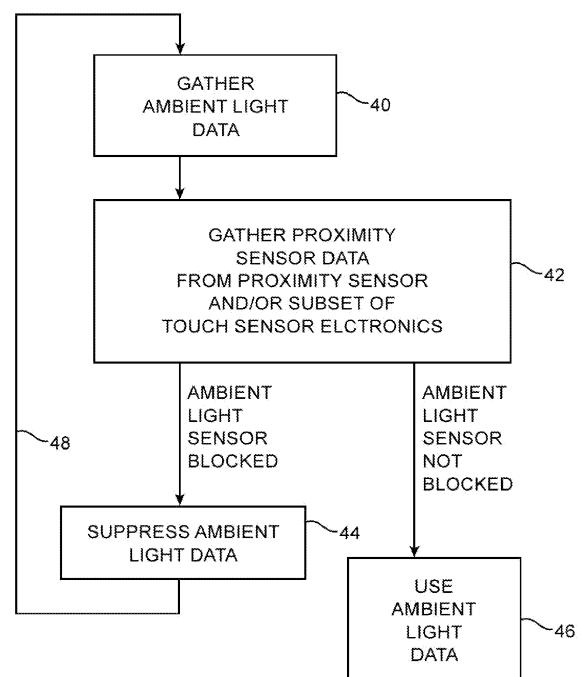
GATHER AMBIENT LIGHT DATA

40

GATHER PROXIMITY SENSOR DATA FROM PROXIMITY SENSOR AND/OR SUBSET OF TOUCH SENSOR ELCTRONICS

42

AMBIENT LIGHT SENSOR BLOCKED

AMBIENT LIGHT SENSOR NOT BLOCKED

48

SUPPRESS AMBIENT LIGHT DATA

44

USE AMBIENT LIGHT DATA

46